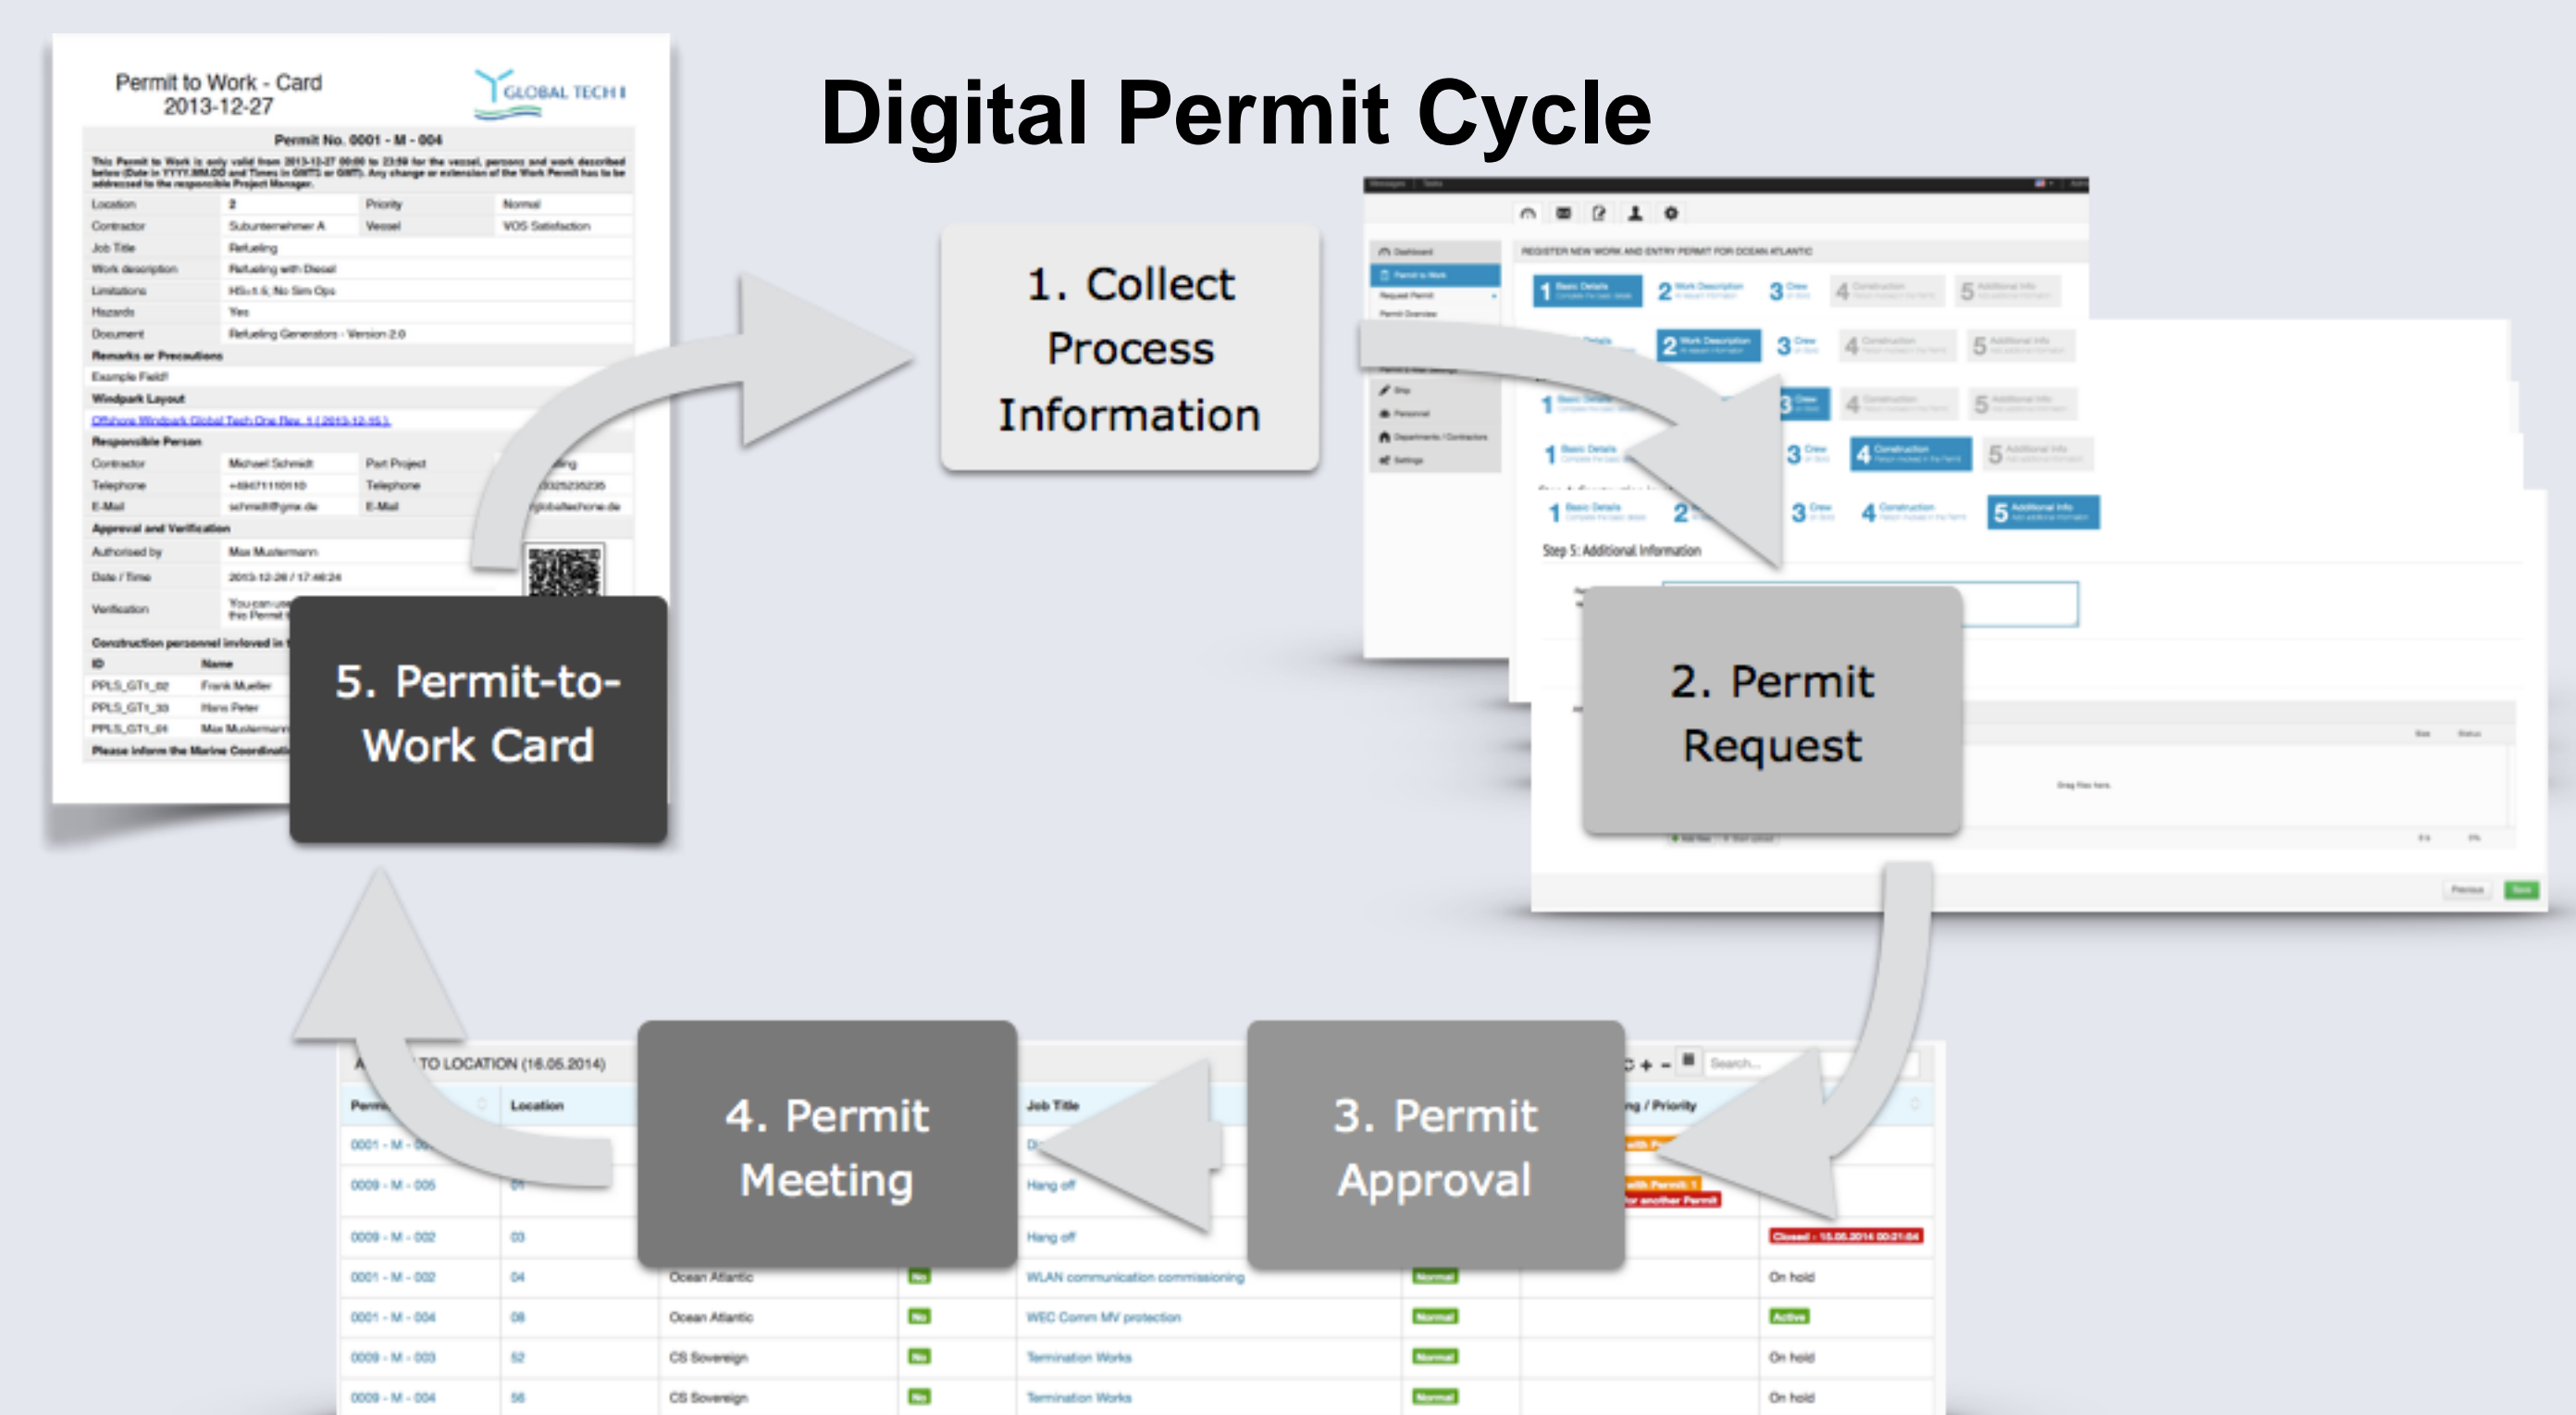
Digital Permit Cycle

Permit to Work - Card
2013-12-27

GLOBAL TECH I

Permit No. 0001 - M - 004

This Permit to Work is only valid from 2013-12-27 00:00 to 23:59 for the vessel, persons and work described below (Date in YYYY.MM.DD and Times in GMT/3 or GMT). Any change or extension of the Work Permit has to be addressed to the responsible Project Manager.

| Location | 2 | Priority | Normal |
|---|---|---|---|
| Contractor | Subunternehmer A | Vessel | VOS Satisfaction |
| Job Title | Refueling | | |
| Work description | Refueling with Diesel | | |
| Limitations | HS<1.5; No Sim Ops | | |
| Hazards | Yes | | |
| Document | Refueling Generators - Version 2.0 | | |

Remarks or Precautions
Example Field!
Windpark Layout
Offshore Windpark Global Tech One Rev. 1 (2013-12-15)
Responsible Person

| Contractor | Michael Schmidt | Part Project | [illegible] |
|---|---|---|---|
| Telephone | +49471110110 | Telephone | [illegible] |
| E-Mail | schmidt@gmx.de | E-Mail | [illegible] |

Approval and Verification

| Authorised by | Max Mustermann |
|---|---|
| Date / Time | 2013-12-26 / 17:46:24 |
| Verification | You can use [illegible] this Permit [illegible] |

Construction personnel involved in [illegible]

| ID | Name |
|---|---|
| PPLS_GT1_02 | Frank Mueller |
| PPLS_GT1_33 | Hans Peter |
| PPLS_GT1_04 | Max Mustermann |

Please inform the Marine Coordinat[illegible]

1. Collect Process Information

REGISTER NEW WORK AND ENTRY PERMIT FOR OCEAN ATLANTIC
Dashboard
Permit to Work
Request Permit
Permit Overview
1 Basic Details
2 Work Description
3 Crew
4 Construction
5 Additional Info
Step 5: Additional Information
Drag files here
Previous
Save

2. Permit Request

3. Permit Approval

4. Permit Meeting

5. Permit-to-Work Card

A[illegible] TO LOCATION (16.05.2014)
Search...

| Perm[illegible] | Location | | | Job Title | | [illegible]ng / Priority | |
|---|---|---|---|---|---|---|---|
| 0001 - M - 00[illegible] | | | | D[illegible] | | with P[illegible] | |
| 0009 - M - 005 | 01 | | | Hang off | | with Permit: 1 / for another Permit | |
| 0009 - M - 002 | 03 | | | Hang off | | | Closed - 15.05.2014 00:21:54 |
| 0001 - M - 002 | 04 | Ocean Atlantic | No | WLAN communication commissioning | Normal | | On hold |
| 0001 - M - 004 | 08 | Ocean Atlantic | No | WEC Comm MV protection | Normal | | Active |
| 0009 - M - 003 | 52 | CS Sovereign | No | Termination Works | Normal | | On hold |
| 0009 - M - 004 | 56 | CS Sovereign | No | Termination Works | Normal | | On hold |